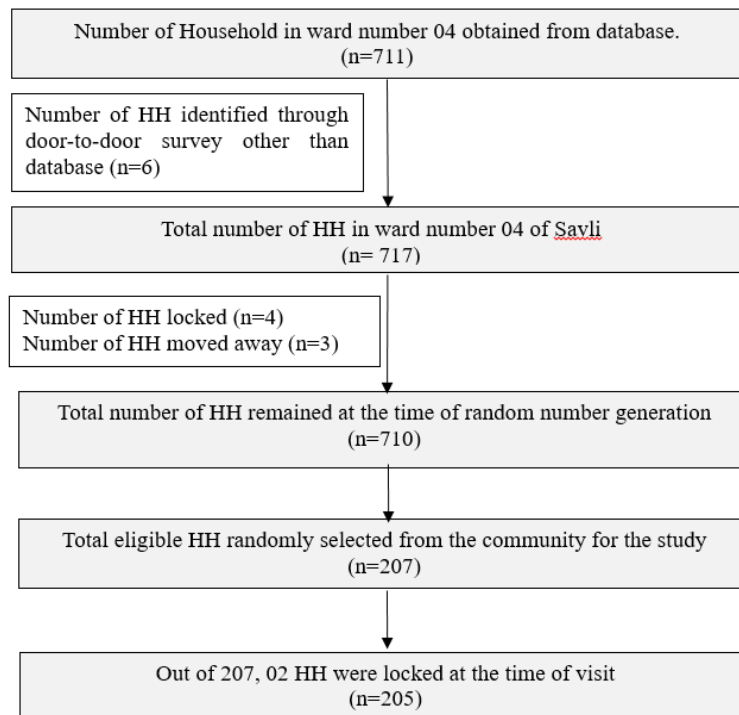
Number of Household in ward number 04 obtained from database.
(n=711)

Number of HH identified through door-to-door survey other than database (n=6)

Total number of HH in ward number 04 of Savli
(n= 717)

Number of HH locked (n=4)
Number of HH moved away (n=3)

Total number of HH remained at the time of random number generation
(n=710)

Total eligible HH randomly selected from the community for the study
(n=207)

Out of 207, 02 HH were locked at the time of visit
(n=205)